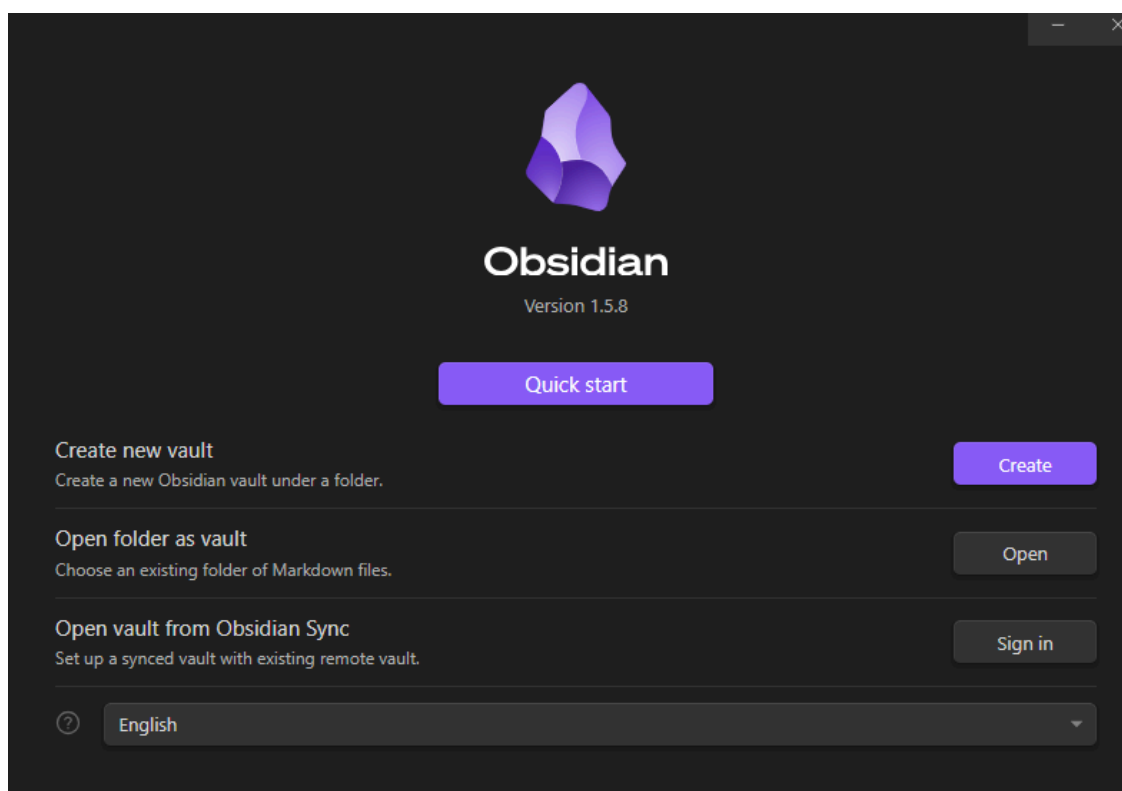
Obsidian

Version 1.5.8

Quick start

Create new vault
Create a new Obsidian vault under a folder.
Create

Open folder as vault
Choose an existing folder of Markdown files.
Open

Open vault from Obsidian Sync
Set up a synced vault with existing remote vault.
Sign in

English